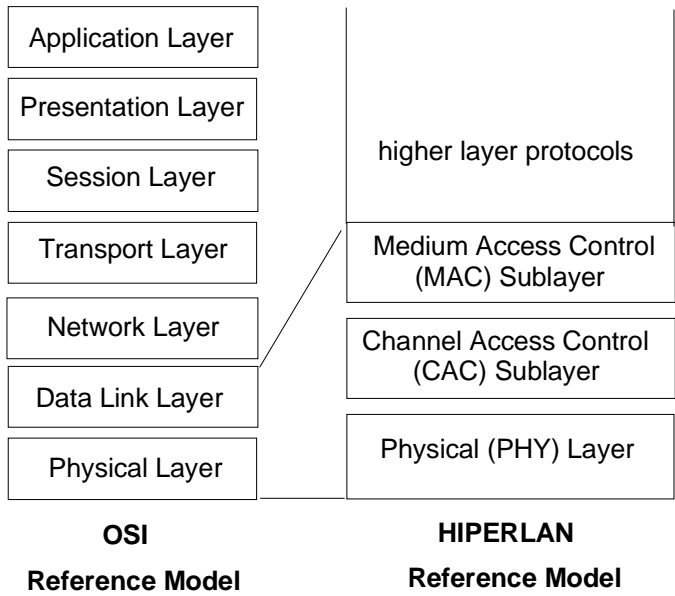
Application Layer

Presentation Layer

Session Layer

Transport Layer

Network Layer

Data Link Layer

Physical Layer

higher layer protocols

Medium Access Control (MAC) Sublayer

Channel Access Control (CAC) Sublayer

Physical (PHY) Layer

OSI Reference Model

HIPERLAN Reference Model